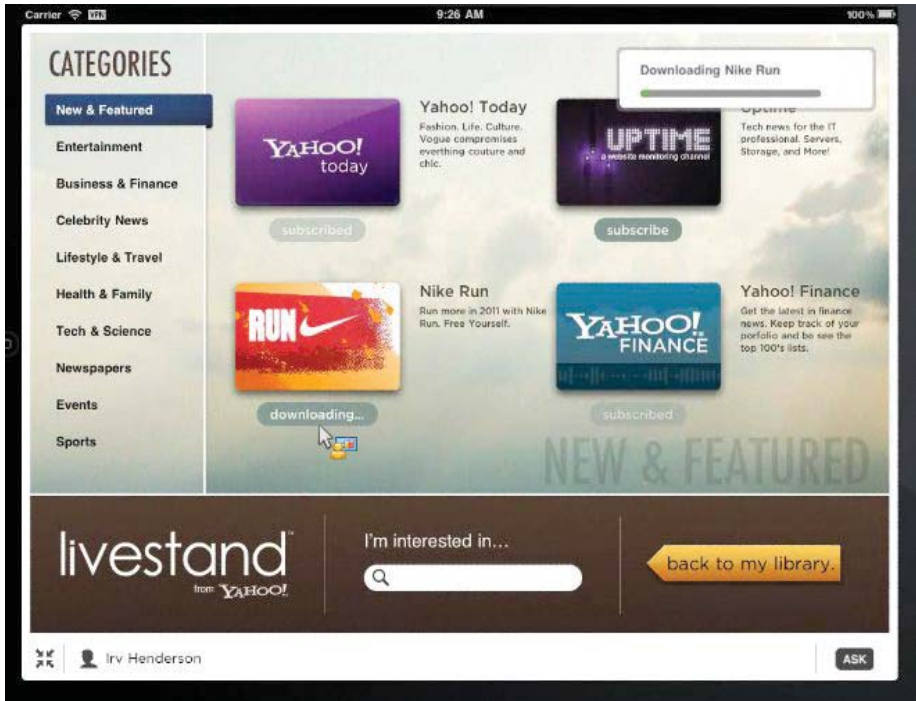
Carrier VPN 9:26 AM 100%

CATEGORIES

New & Featured
Entertainment
Business & Finance
Celebrity News
Lifestyle & Travel
Health & Family
Tech & Science
Newspapers
Events
Sports

Downloading Nike Run

YAHOO! today

Yahoo! Today
Fashion. Life. Culture. Vogue compromises everthing couture and chic.

subscribed

UPTIME
a website monitoring channel

Uptime
Tech news for the IT professional. Servers, Storage, and More!

subscribe

RUN

Nike Run
Run more in 2011 with Nike Run. Free Yourself.

downloading...

YAHOO! FINANCE

Yahoo! Finance
Get the latest in finance news. Keep track of your porfolio and be see the top 100's lists.

subscribed

NEW & FEATURED

livestand™
from YAHOO!

I'm interested in...

back to my library.

Irv Henderson

ASK